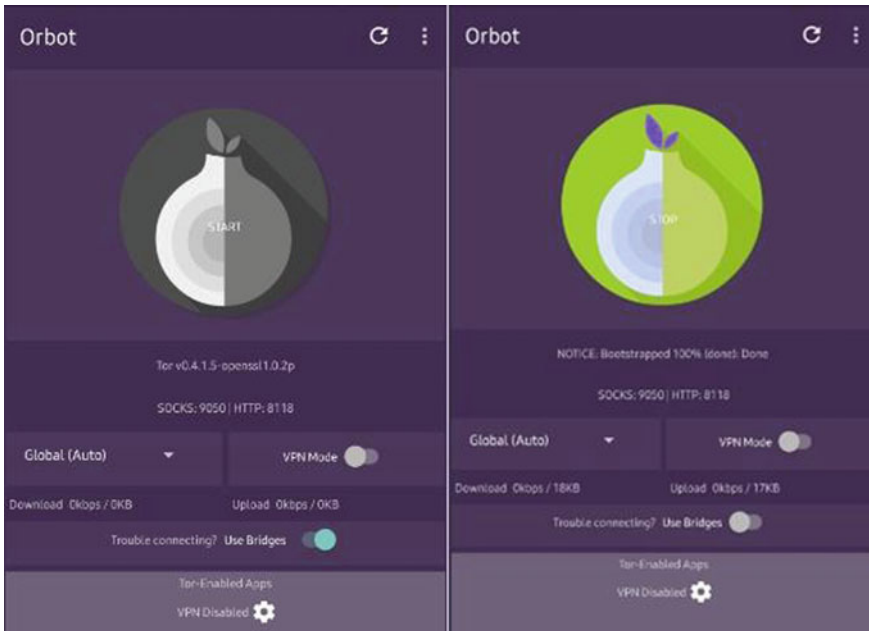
Orbot

START

Tor v0.4.1.5-openssl1.0.2p

SOCKS: 9050 | HTTP: 8118

Global (Auto)

VPN Mode

Download 0kbps / 0KB

Upload 0kbps / 0KB

Trouble connecting? Use Bridges

Tor-Enabled Apps

VPN Disabled

Orbot

STOP

NOTICE: Bootstrapped 100% (done): Done

SOCKS: 9050 | HTTP: 8118

Global (Auto)

VPN Mode

Download 0kbps / 18KB

Upload 0kbps / 17KB

Trouble connecting? Use Bridges

Tor-Enabled Apps

VPN Disabled